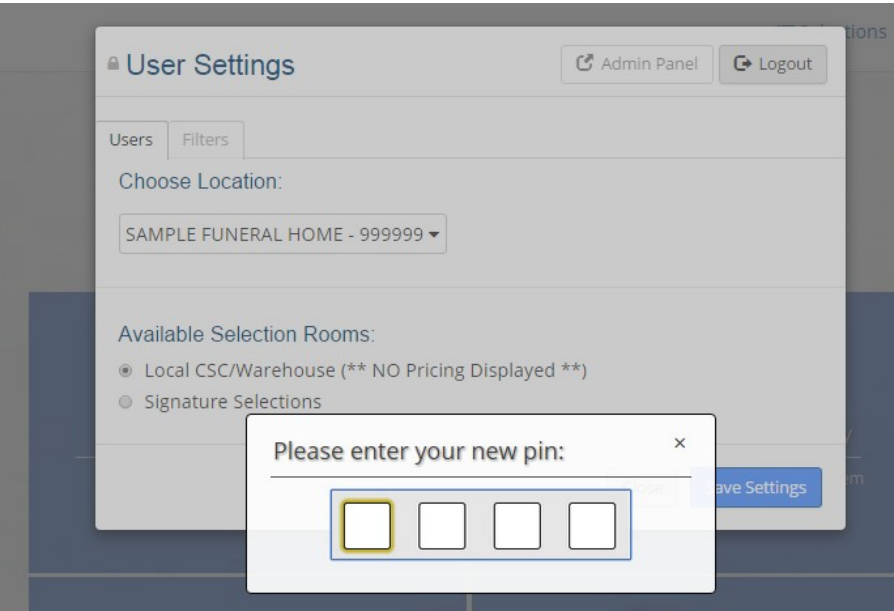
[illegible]tions

User Settings

Admin Panel

Logout

Users

Filters

Choose Location:

SAMPLE FUNERAL HOME - 999999

Available Selection Rooms:

Local CSC/Warehouse (** NO Pricing Displayed **)

Signature Selections

Please enter your new pin:

×

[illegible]ose

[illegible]ave Settings

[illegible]em